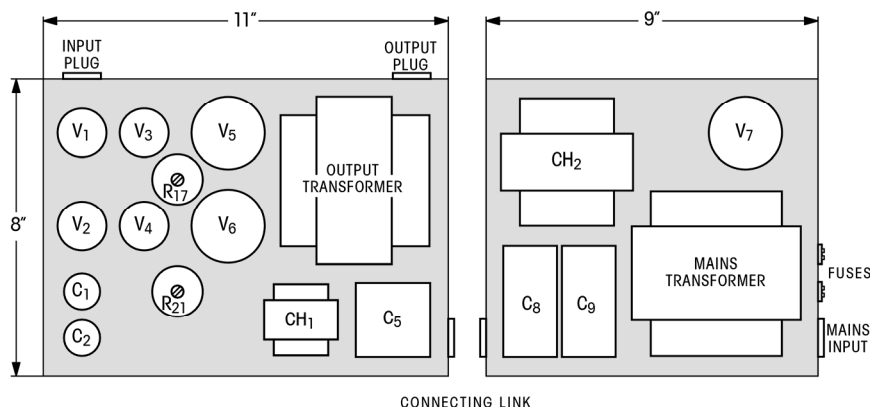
11″

9″

INPUT PLUG

OUTPUT PLUG

8″

$V_1$

$V_3$

$V_5$

OUTPUT TRANSFORMER

$R_{17}$

$V_2$

$V_4$

$V_6$

$C_1$

$R_{21}$

$C_2$

$CH_1$

$C_5$

$CH_2$

$V_7$

MAINS TRANSFORMER

$C_8$

$C_9$

FUSES

MAINS INPUT

CONNECTING LINK